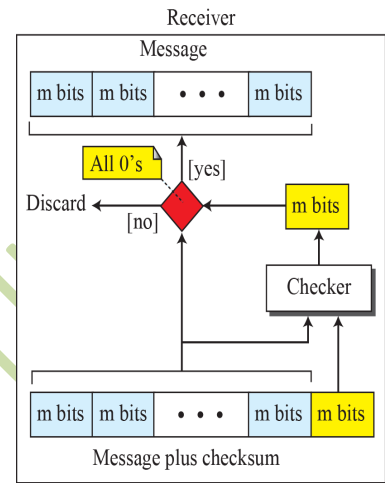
Receiver

Message

| m bits | m bits | • • • | m bits |
|---|---|---|---|

All 0's

[yes]

Discard

[no]

m bits

Checker

| m bits | m bits | • • • | m bits | m bits |
|---|---|---|---|---|

Message plus checksum